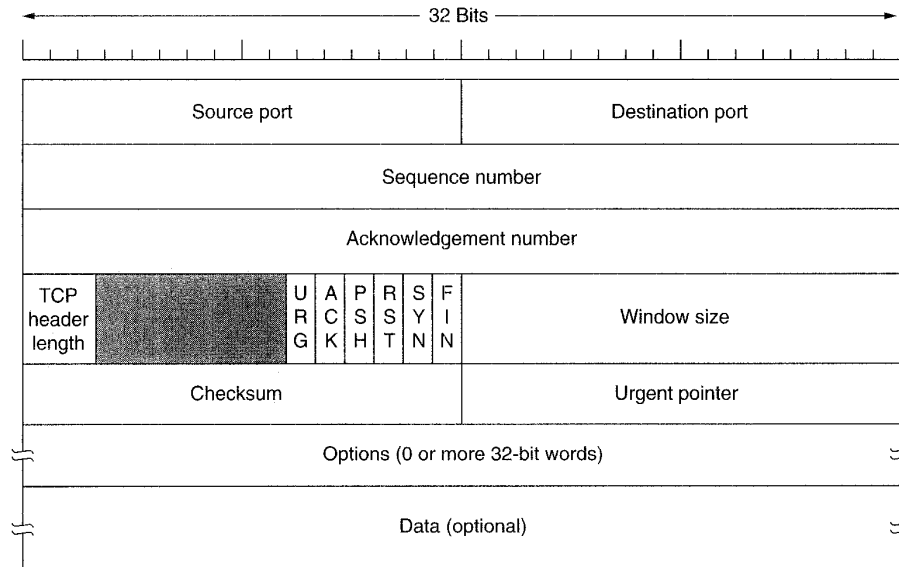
32 Bits

| Source port | | | | | | | | Destination port |
|---|---|---|---|---|---|---|---|---|
| Sequence number | | | | | | | | |
| Acknowledgement number | | | | | | | | |
| TCP header length | | URG | ACK | PSH | RST | SYN | FIN | Window size |
| Checksum | | | | | | | | Urgent pointer |
| Options (0 or more 32-bit words) | | | | | | | | |
| Data (optional) | | | | | | | | |